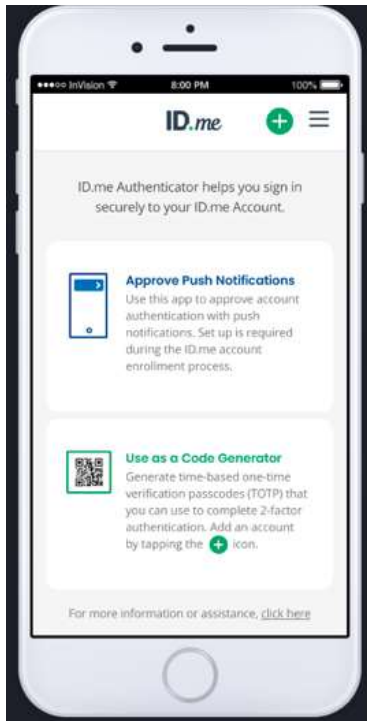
●●●○○ InVision
8:00 PM
100%

ID.me

ID.me Authenticator helps you sign in securely to your ID.me Account.

Approve Push Notifications
Use this app to approve account authentication with push notifications. Set up is required during the ID.me account enrollment process.

Use as a Code Generator
Generate time-based one-time verification passcodes (TOTP) that you can use to complete 2-factor authentication. Add an account by tapping the icon.

For more information or assistance, click here